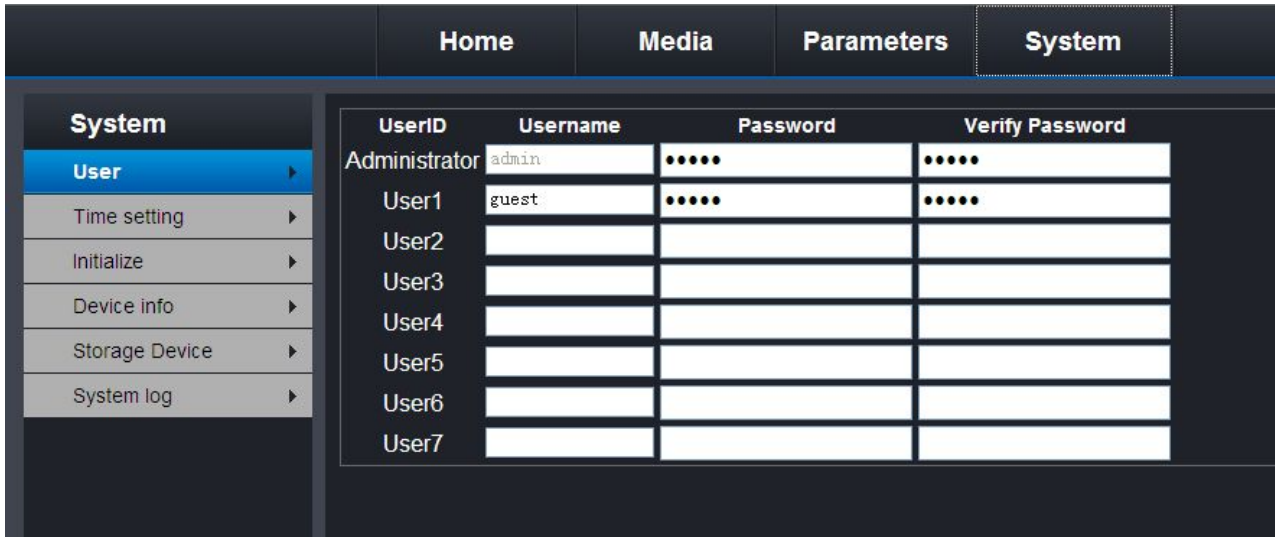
Home Media Parameters System

System
User
Time setting
Initialize
Device info
Storage Device
System log

| UserID | Username | Password | Verify Password |
|---|---|---|---|
| Administrator | admin | ••••• | ••••• |
| User1 | guest | ••••• | ••••• |
| User2 | | | |
| User3 | | | |
| User4 | | | |
| User5 | | | |
| User6 | | | |
| User7 | | | |